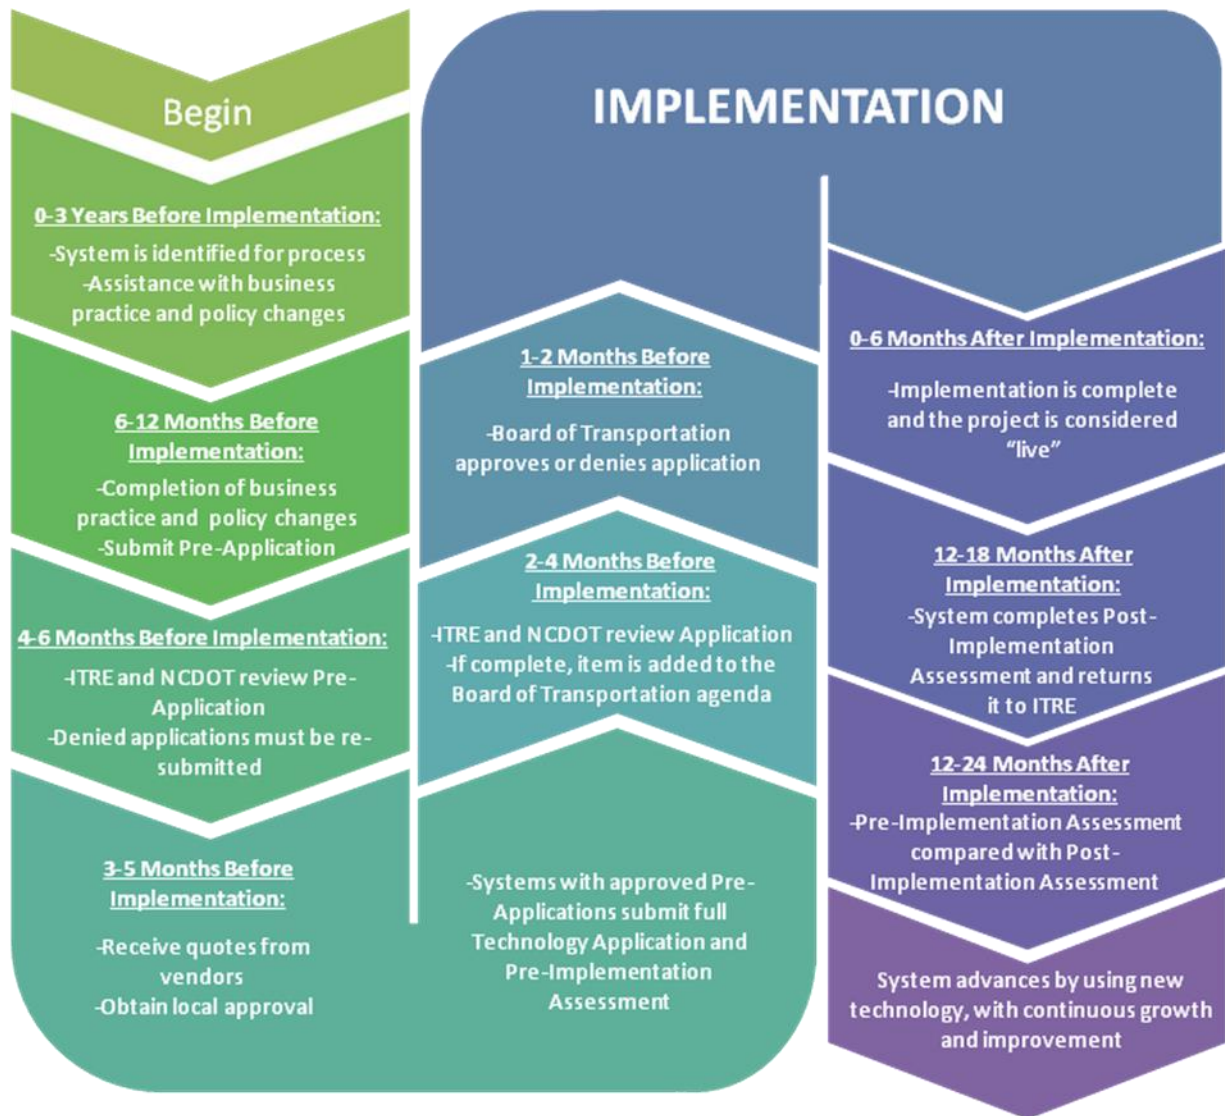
Begin

IMPLEMENTATION

0-3 Years Before Implementation:

-System is identified for process
-Assistance with business practice and policy changes

6-12 Months Before Implementation:

-Completion of business practice and policy changes
-Submit Pre-Application

4-6 Months Before Implementation:

-ITRE and NCDOT review Pre-Application
-Denied applications must be re-submitted

3-5 Months Before Implementation:

-Receive quotes from vendors
-Obtain local approval

-Systems with approved Pre-Applications submit full Technology Application and Pre-Implementation Assessment

2-4 Months Before Implementation:

-ITRE and NCDOT review Application
-If complete, item is added to the Board of Transportation agenda

1-2 Months Before Implementation:

-Board of Transportation approves or denies application

0-6 Months After Implementation:

-Implementation is complete and the project is considered "live"

12-18 Months After Implementation:

-System completes Post-Implementation Assessment and returns it to ITRE

12-24 Months After Implementation:

-Pre-Implementation Assessment compared with Post-Implementation Assessment

System advances by using new technology, with continuous growth and improvement